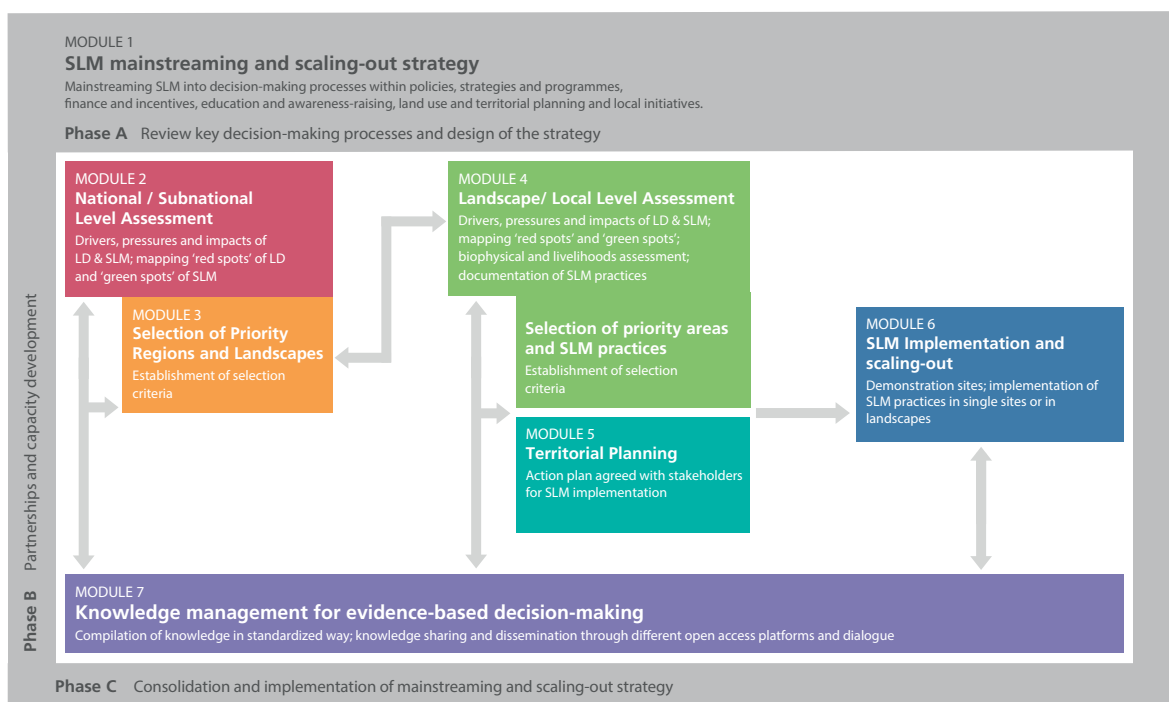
MODULE 1
SLM mainstreaming and scaling-out strategy
Mainstreaming SLM into decision-making processes within policies, strategies and programmes, finance and incentives, education and awareness-raising, land use and territorial planning and local initiatives.

Phase A Review key decision-making processes and design of the strategy

MODULE 2
National / Subnational Level Assessment
Drivers, pressures and impacts of LD & SLM; mapping 'red spots' of LD and 'green spots' of SLM

MODULE 3
Selection of Priority Regions and Landscapes
Establishment of selection criteria

MODULE 4
Landscape/ Local Level Assessment
Drivers, pressures and impacts of LD & SLM; mapping 'red spots' and 'green spots'; biophysical and livelihoods assessment; documentation of SLM practices

Selection of priority areas and SLM practices
Establishment of selection criteria

MODULE 5
Territorial Planning
Action plan agreed with stakeholders for SLM implementation

MODULE 6
SLM Implementation and scaling-out
Demonstration sites; implementation of SLM practices in single sites or in landscapes

Phase B Partnerships and capacity development

MODULE 7
Knowledge management for evidence-based decision-making
Compilation of knowledge in standardized way; knowledge sharing and dissemination through different open access platforms and dialogue

Phase C Consolidation and implementation of mainstreaming and scaling-out strategy